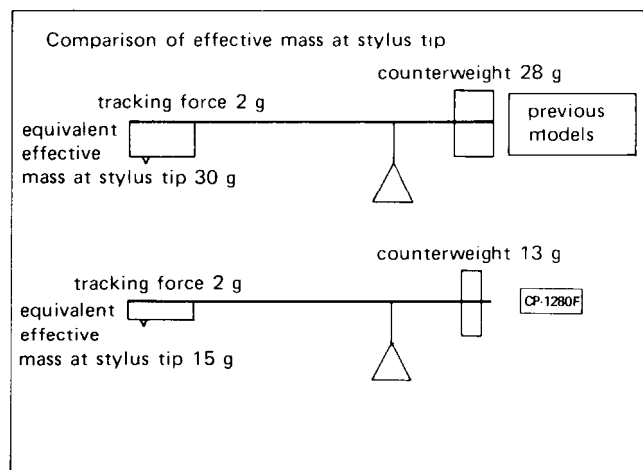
Comparison of effective mass at stylus tip

counterweight 28 g

tracking force 2 g

equivalent effective mass at stylus tip 30 g

previous models

counterweight 13 g

tracking force 2 g

equivalent effective mass at stylus tip 15 g

CP-1280F